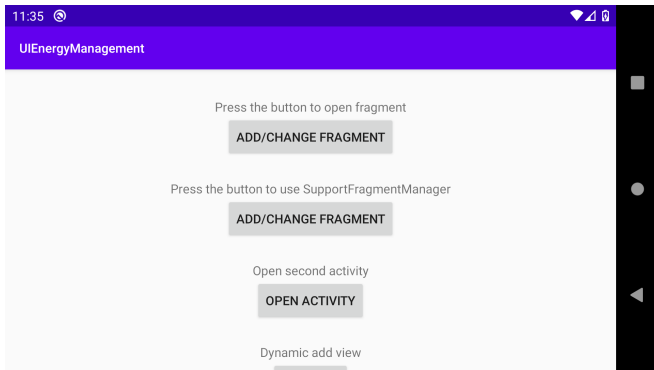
11:35

UIEnergyManagement

Press the button to open fragment

ADD/CHANGE FRAGMENT

Press the button to use SupportFragmentManager

ADD/CHANGE FRAGMENT

Open second activity

OPEN ACTIVITY

Dynamic add view